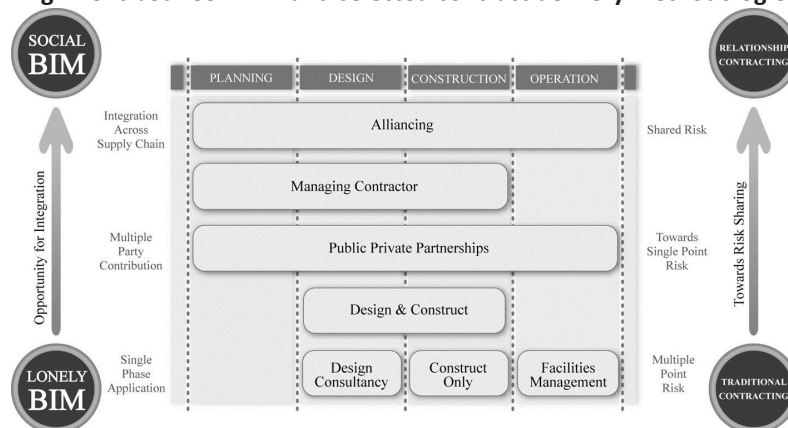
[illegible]

SOCIAL BIM

RELATIONSHIP CONTRACTING

| PLANNING | DESIGN | CONSTRUCTION | OPERATION |
|---|---|---|---|

Integration Across Supply Chain

Alliancing

Shared Risk

Managing Contractor

Opportunity for Integration

Towards Risk Sharing

Multiple Party Contribution

Public Private Partnerships

Towards Single Point Risk

Design & Construct

Single Phase Application

Design Consultancy

Construct Only

Facilities Management

Multiple Point Risk

LONELY BIM

TRADITIONAL CONTRACTING